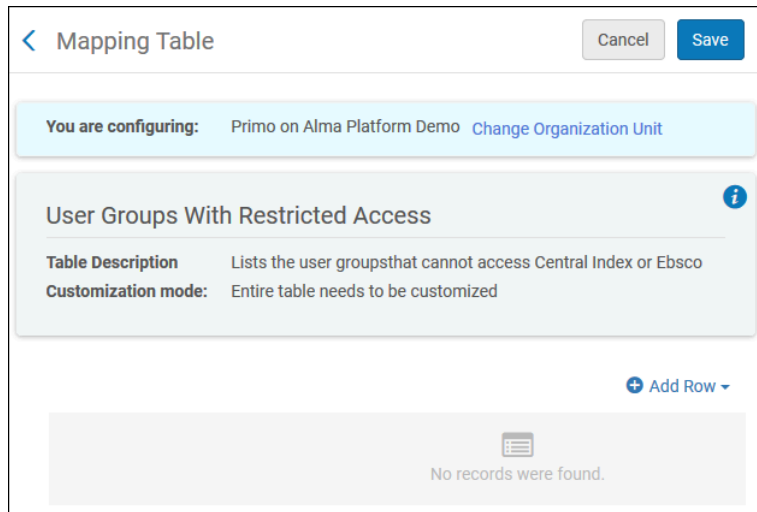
Mapping Table

Cancel Save

You are configuring: Primo on Alma Platform Demo Change Organization Unit

User Groups With Restricted Access

Table Description Lists the user groupsthat cannot access Central Index or Ebsco
Customization mode: Entire table needs to be customized

Add Row

No records were found.